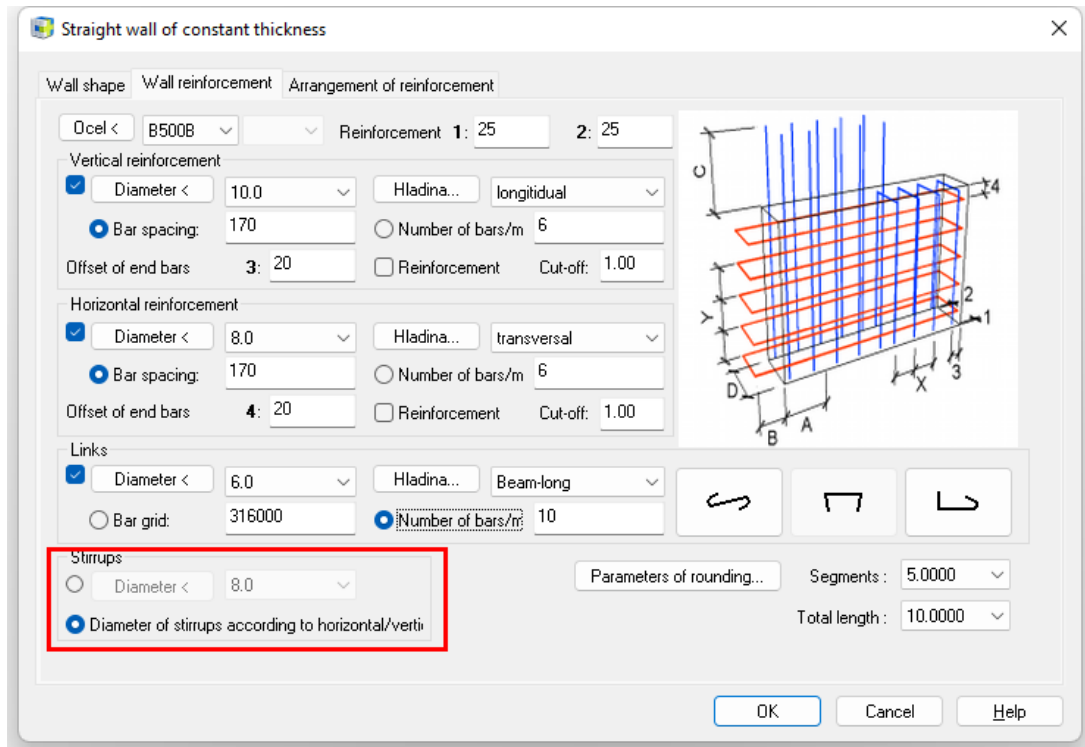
Straight wall of constant thickness

Wall shape | Wall reinforcement | Arrangement of reinforcement

Ocel < | B500B | Reinforcement **1**: 25 | **2**: 25

Vertical reinforcement
Diameter < | 10.0 | Hladina... | longitudial
Bar spacing: 170 | Number of bars/m 6
Offset of end bars **3**: 20 | Reinforcement | Cut-off: 1.00

Horizontal reinforcement
Diameter < | 8.0 | Hladina... | transversal
Bar spacing: 170 | Number of bars/m 6
Offset of end bars **4**: 20 | Reinforcement | Cut-off: 1.00

Links
Diameter < | 6.0 | Hladina... | Beam-long
Bar grid: 316000 | Number of bars/m 10

Stirrups
Diameter < | 8.0
Diameter of stirrups according to horizontal/verti

Parameters of rounding...
Segments : 5.0000
Total length : 10.0000

C 4 2 1 Y X 3 D B A

OK | Cancel | Help